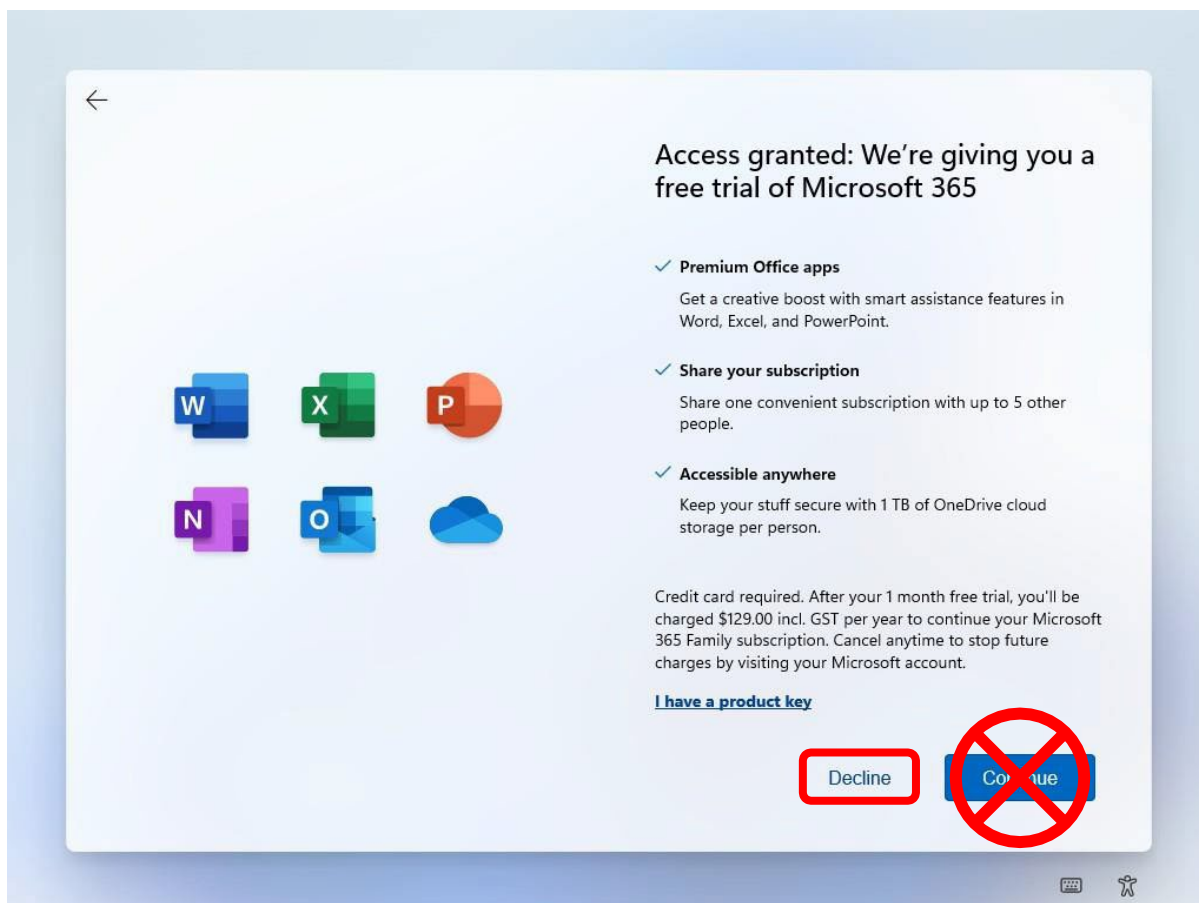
Access granted: We're giving you a free trial of Microsoft 365

Premium Office apps

Get a creative boost with smart assistance features in Word, Excel, and PowerPoint.

Share your subscription

Share one convenient subscription with up to 5 other people.

Accessible anywhere

Keep your stuff secure with 1 TB of OneDrive cloud storage per person.

W X P N O

Credit card required. After your 1 month free trial, you'll be charged $129.00 incl. GST per year to continue your Microsoft 365 Family subscription. Cancel anytime to stop future charges by visiting your Microsoft account.

I have a product key

Decline

Co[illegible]ue